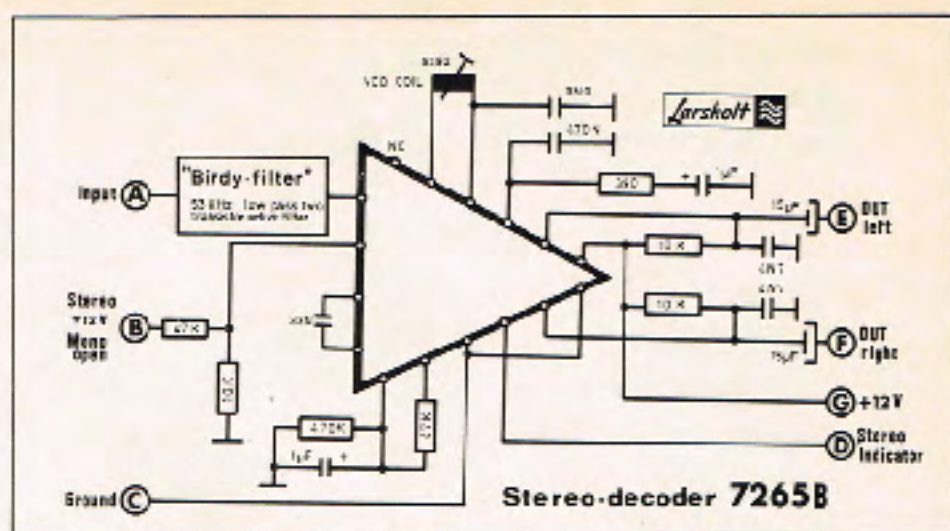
VCO COIL

NC

8n2

470n

Larsholt

"Birdy-filter"

53 kHz low pass two transistor active filter

Input A

390

+ 1µF

10µF

E OUT left

10 K

4N7

4N7

10 K

Stereo +12 V

B 47 K

Mono open

10 K

F OUT right

10µF

G +12 V

470K

47 K

1µF +

D Stereo Indicator

Ground C

Stereo-decoder 7265B